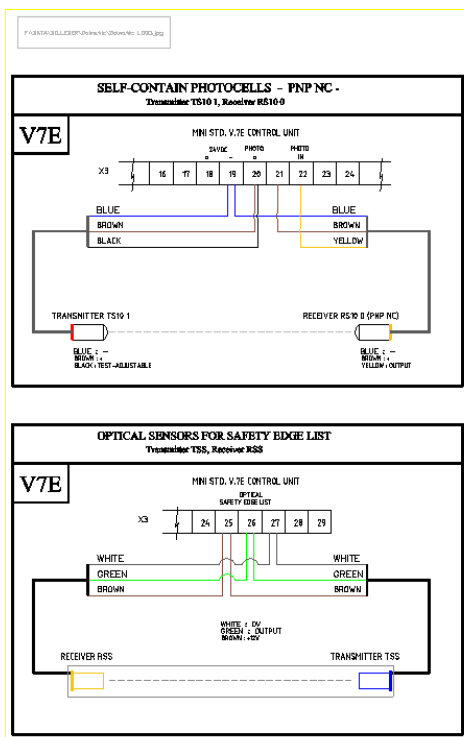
F:\ANSTA\BILLEDER\Selvstændige\Selvst.-1-SRD.jpg

SELF-CONTAIN PHOTOCELLS - PNP NC -
Transmitter TS10 1, Receiver RS10 0

V7E

MINI STD. V.7E CONTROL UNIT

24VDC
PHOTO
PHOTO IN

X3

| 16 | 17 | 18 | 19 | 20 | 21 | 22 | 23 | 24 |
|---|---|---|---|---|---|---|---|---|

BLUE
BROWN
BLACK

BLUE
BROWN
YELLOW

TRANSMITTER TS10 1

RECEIVER RS10 0 (PNP NC)

BLUE : -
BROWN : +
BLACK : TEST-ADJUSTABLE

BLUE : -
BROWN : +
YELLOW : OUTPUT

OPTICAL SENSORS FOR SAFETY EDGE LIST
Transmitter TSS, Receiver RSS

V7E

MINI STD. V.7E CONTROL UNIT

OPTICAL SAFETY EDGE LIST

X3

| 24 | 25 | 26 | 27 | 28 | 29 |
|---|---|---|---|---|---|

WHITE
GREEN
BROWN

WHITE
GREEN
BROWN

WHITE : 0V
GREEN : OUTPUT
BROWN : +12V

RECEIVER RSS

TRANSMITTER TSS